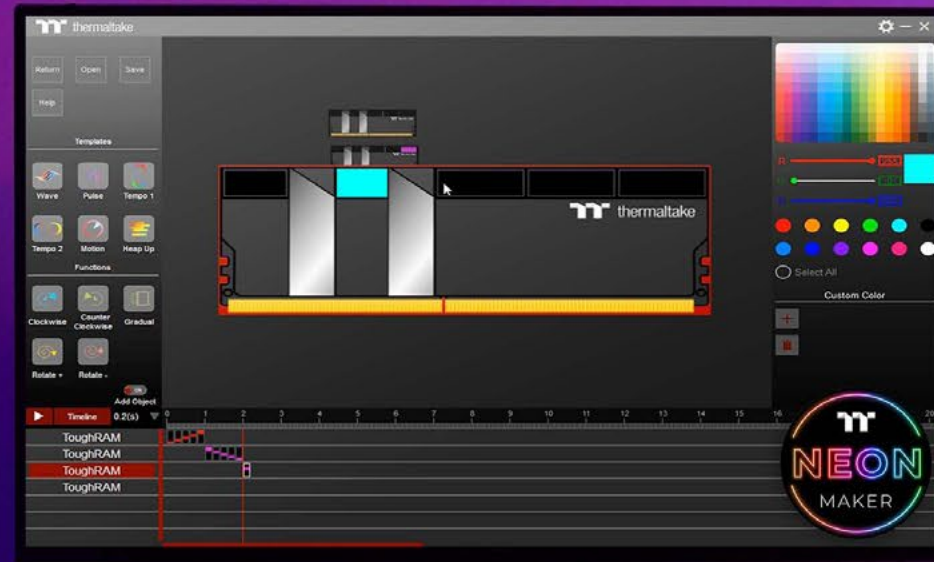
thermaltake

Return Open Save

Help

Templates

Wave Pulse Tempo 1

Tempo 2 Motion Heap Up

Functions

Clockwise Counter Clockwise Gradual

Rotate + Rotate -

Add Object

thermaltake

R 255
G 0
B

Select All

Custom Color

Timeline 0.2(s)

0 1 2 3 4 5 6 7 8 9 10 11 12 13 14 15 16

ToughRAM
ToughRAM
ToughRAM
ToughRAM

NEON
MAKER